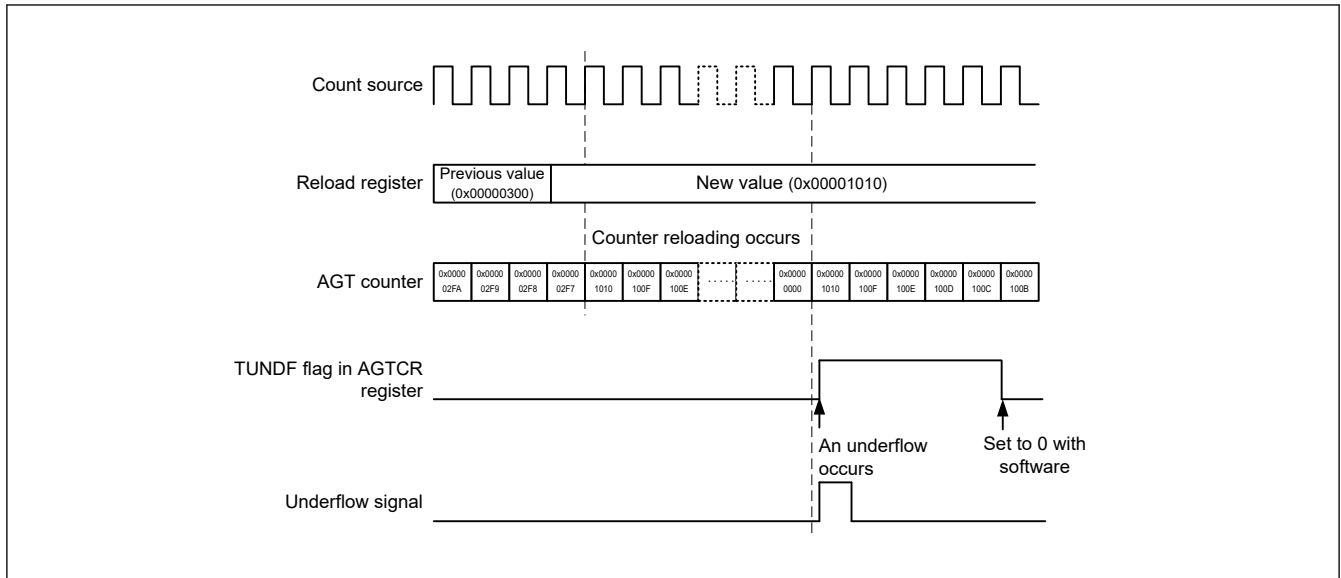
Count source

Reload register

Previous value (0x00000300)

New value (0x00001010)

Counter reloading occurs

AGT counter

| 0x0000 02FA | 0x0000 02F9 | 0x0000 02F8 | 0x0000 02F7 | 0x0000 1010 | 0x0000 100F | 0x0000 100E | ..... | ..... | 0x0000 0000 | 0x0000 1010 | 0x0000 100F | 0x0000 100E | 0x0000 100D | 0x0000 100C | 0x0000 100B |
|---|---|---|---|---|---|---|---|---|---|---|---|---|---|---|---|

TUNDF flag in AGTCR register

An underflow occurs

Set to 0 with software

Underflow signal